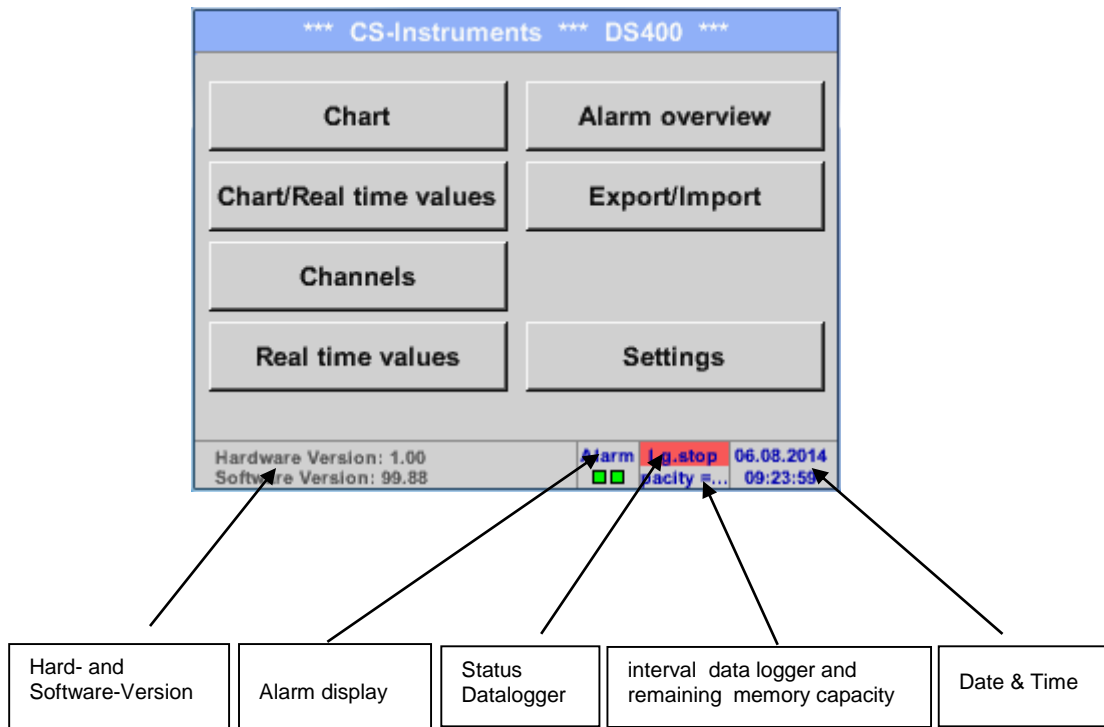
*** CS-Instruments *** DS400 ***

Chart

Alarm overview

Chart/Real time values

Export/Import

Channels

Real time values

Settings

Hardware Version: 1.00
Software Version: 99.88

Alarm

Lg.stop
pacity =...

06.08.2014
09:23:59

Hard- and Software-Version

Alarm display

Status Datalogger

interval data logger and remaining memory capacity

Date & Time